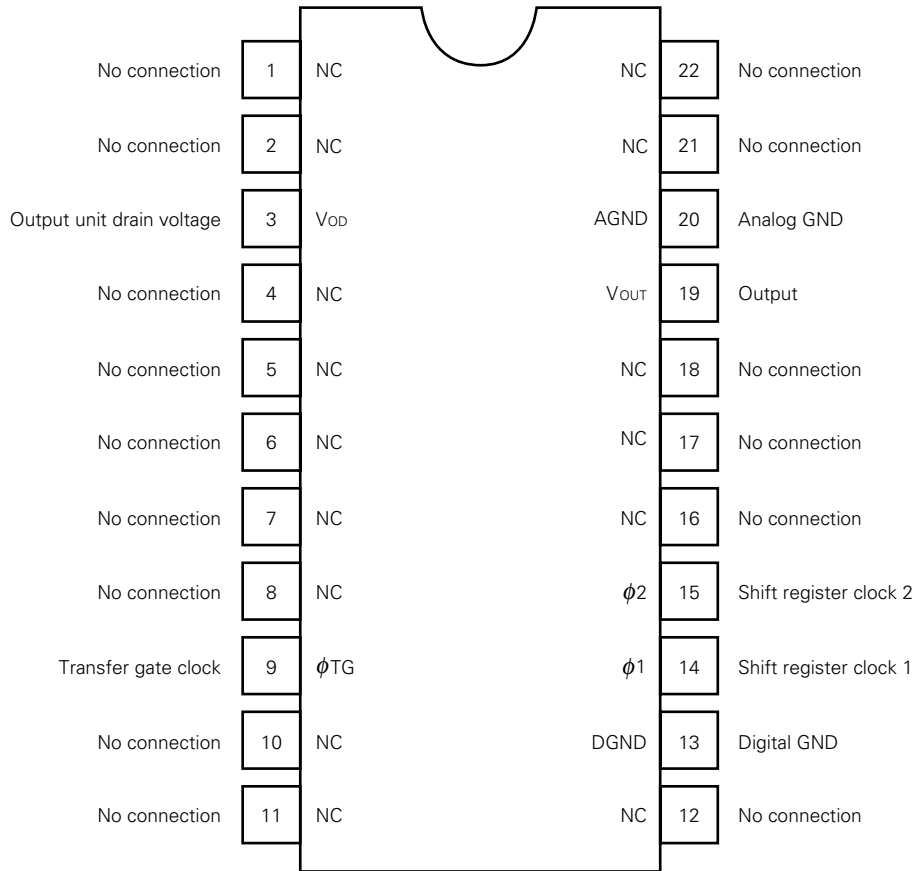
No connection 1 NC
No connection 2 NC
Output unit drain voltage 3 $V_{OD}$
No connection 4 NC
No connection 5 NC
No connection 6 NC
No connection 7 NC
No connection 8 NC
Transfer gate clock 9 $\phi$TG
No connection 10 NC
No connection 11 NC

NC 22 No connection
NC 21 No connection
AGND 20 Analog GND
$V_{OUT}$ 19 Output
NC 18 No connection
NC 17 No connection
NC 16 No connection
$\phi2$ 15 Shift register clock 2
$\phi1$ 14 Shift register clock 1
DGND 13 Digital GND
NC 12 No connection